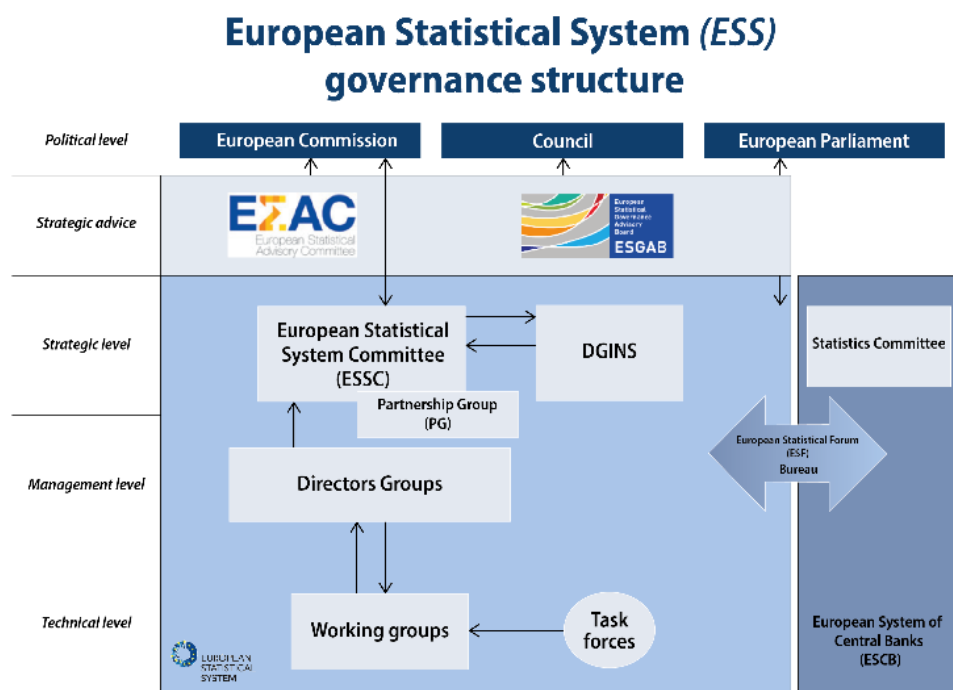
European Statistical System (ESS) governance structure

Political level

European Commission

Council

European Parliament

Strategic advice

ESAC
European Statistical Advisory Committee

European Statistical Governance Advisory Board
ESGAB

Strategic level

European Statistical System Committee (ESSC)

DGINS

Statistics Committee

Partnership Group (PG)

Management level

Directors Groups

European Statistical Forum (ESF) Bureau

Technical level

Working groups

Task forces

European System of Central Banks (ESCB)

EUROPEAN STATISTICAL SYSTEM